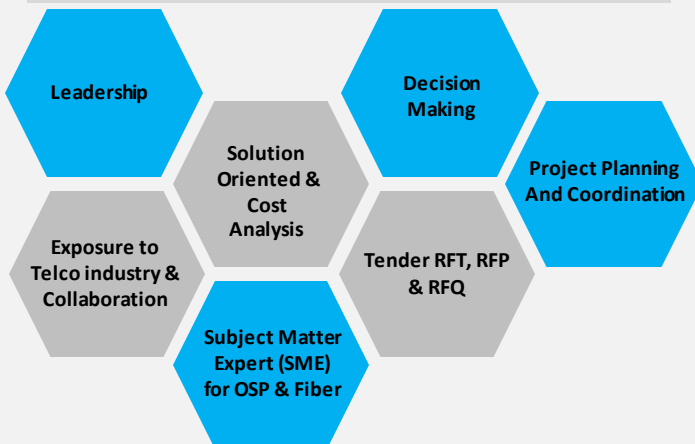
Leadership

Decision Making

Solution Oriented & Cost Analysis

Project Planning And Coordination

Exposure to Telco industry & Collaboration

Tender RFT, RFP & RFQ

Subject Matter Expert (SME) for OSP & Fiber